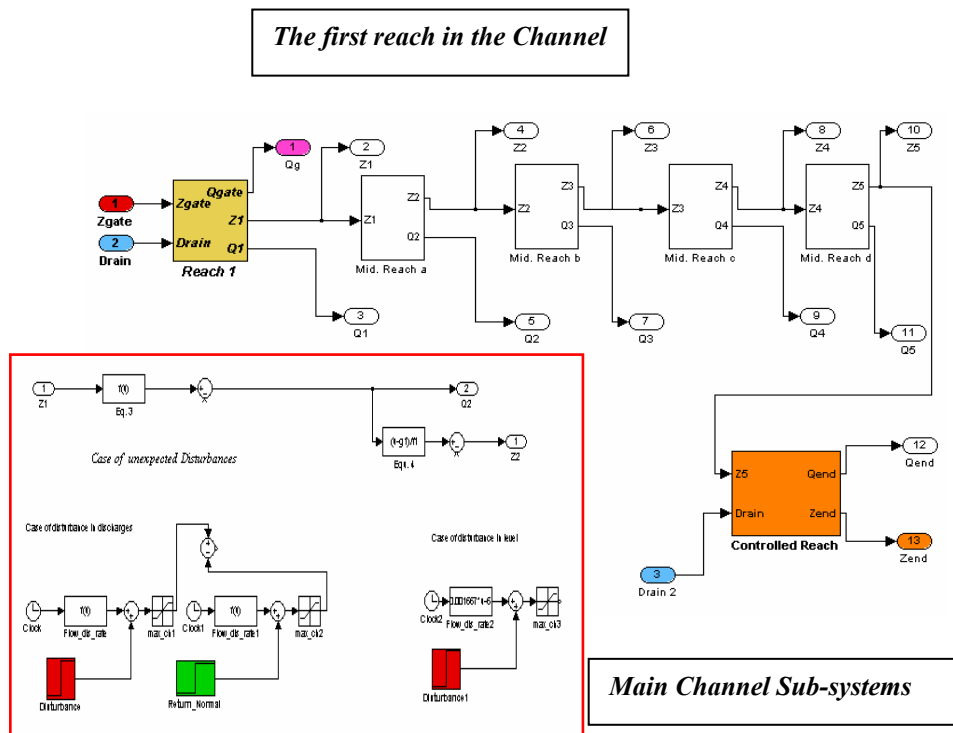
The first reach in the Channel

1
Zgate
2
Drain
Zgate
Drain
Qgate
Z1
Q1
Reach 1
1
Qg
2
Z1
3
Q1
Z1
Z2
Q2
Mid. Reach a
4
Z2
5
Q2
Z2
Z3
Q3
Mid. Reach b
6
Z3
7
Q3
Z3
Z4
Q4
Mid. Reach c
8
Z4
9
Q4
Z4
Z5
Q5
Mid. Reach d
10
Z5
11
Q5

1
Z1
f(t)
Eq. 3
2
Q2
(t-g1)/f1
Eq. 4
1
Z2
Case of unexpected Disturbances
Case of disturbance in discharges
Case of disturbance in level
Clock
Flow_dis_rate
max_ck1
Clock1
Flow_dis_rate1
max_ck2
Disturbance
Return_Normal
Clock2
0.001667*t+6
Flow_dis_rate2
max_ck3
Disturbance1

Z5
Drain
Qend
Zend
Controlled Reach
12
Qend
13
Zend
3
Drain 2

Main Channel Sub-systems